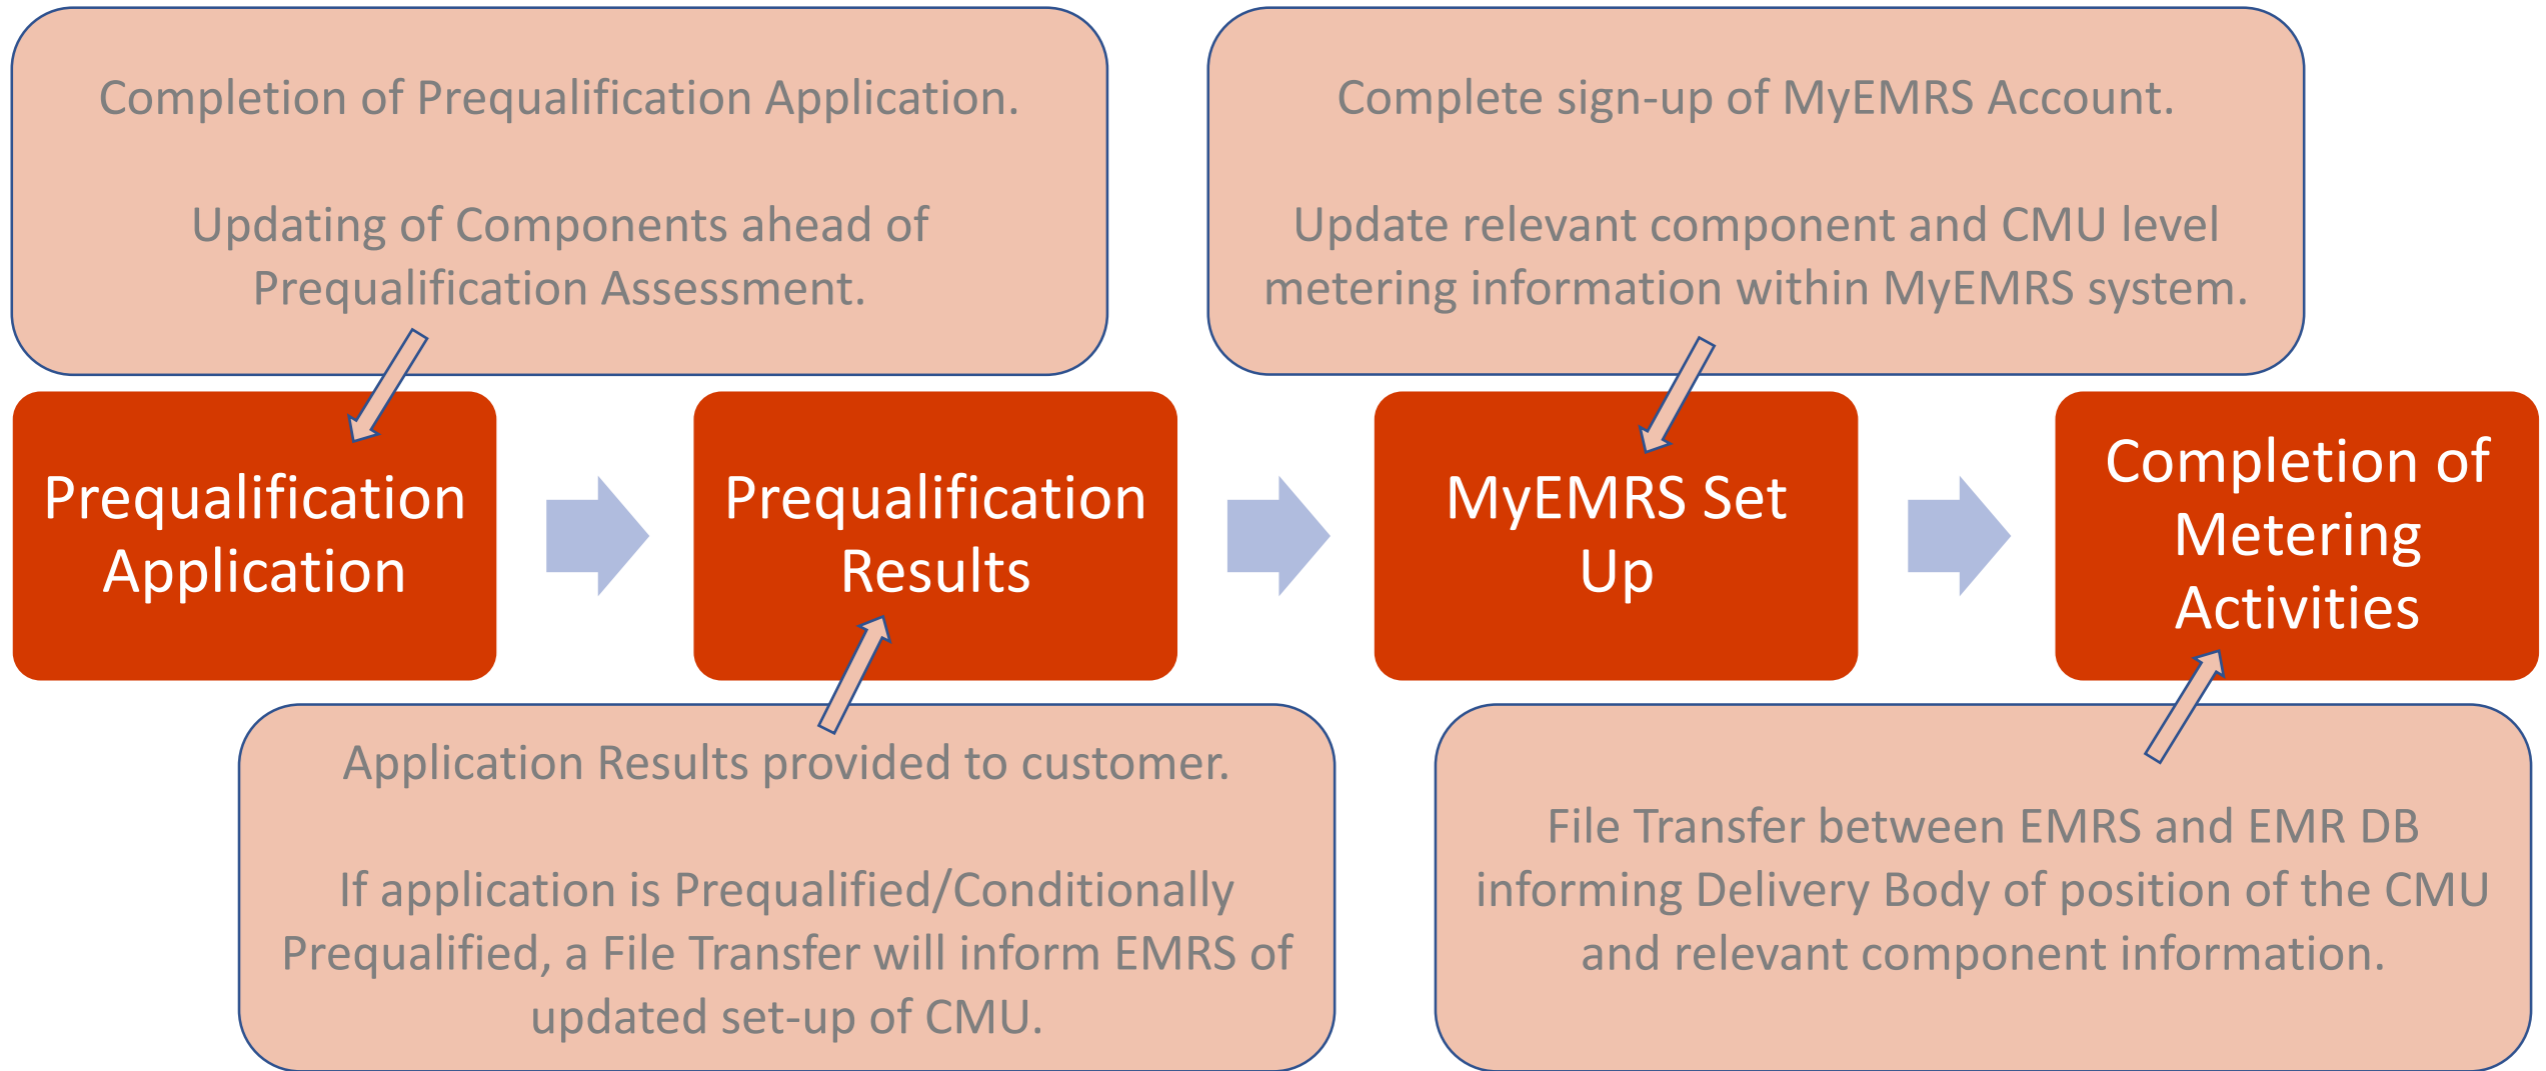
Completion of Prequalification Application.

Updating of Components ahead of Prequalification Assessment.

Complete sign-up of MyEMRS Account.

Update relevant component and CMU level metering information within MyEMRS system.

Prequalification Application

Prequalification Results

MyEMRS Set Up

Completion of Metering Activities

Application Results provided to customer.

If application is Prequalified/Conditionally Prequalified, a File Transfer will inform EMRS of updated set-up of CMU.

File Transfer between EMRS and EMR DB informing Delivery Body of position of the CMU and relevant component information.